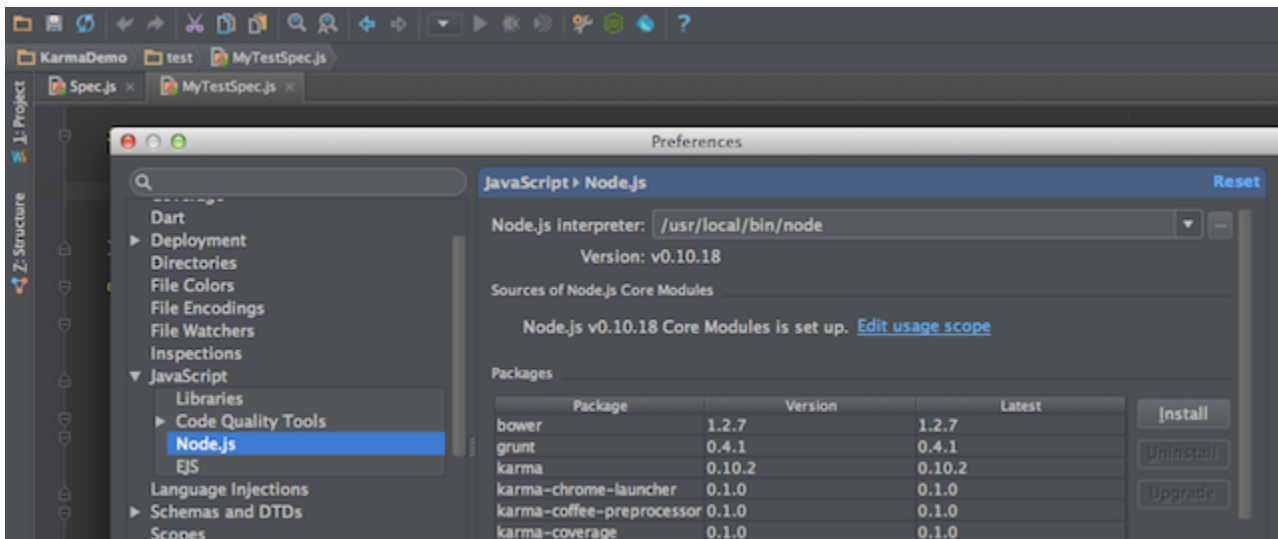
KarmaDemo test MyTestSpec.js

Spec.js × MyTestSpec.js ×

1: Project

Z: Structure

Preferences

Dart
Deployment
Directories
File Colors
File Encodings
File Watchers
Inspections
JavaScript
Libraries
Code Quality Tools
Node.js
EJS
Language Injections
Schemas and DTDs
Scopes

JavaScript ▸ Node.js

Reset

Node.js interpreter: /usr/local/bin/node

Version: v0.10.18

Sources of Node.js Core Modules

Node.js v0.10.18 Core Modules is set up. Edit usage scope

Packages

| Package | Version | Latest |
|---|---|---|
| bower | 1.2.7 | 1.2.7 |
| grunt | 0.4.1 | 0.4.1 |
| karma | 0.10.2 | 0.10.2 |
| karma-chrome-launcher | 0.1.0 | 0.1.0 |
| karma-coffee-preprocessor | 0.1.0 | 0.1.0 |
| karma-coverage | 0.1.0 | 0.1.0 |

Install

Uninstall

Upgrade